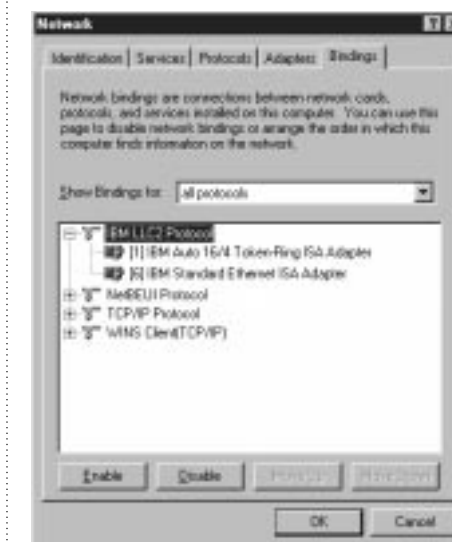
Network

Identification | Services | Protocols | Adapters | Bindings

Network bindings are connections between network cards, protocols, and services installed on this computer. You can use this page to disable network bindings or arrange the order in which this computer finds information on the network.

Show Bindings for: all protocols

IBM LLC2 Protocol
[1] IBM Auto 16/4 Token-Ring ISA Adapter
[6] IBM Standard Ethernet ISA Adapter
NetBEUI Protocol
TCP/IP Protocol
WINS Client(TCP/IP)

Enable | Disable | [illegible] | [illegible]

OK | Cancel